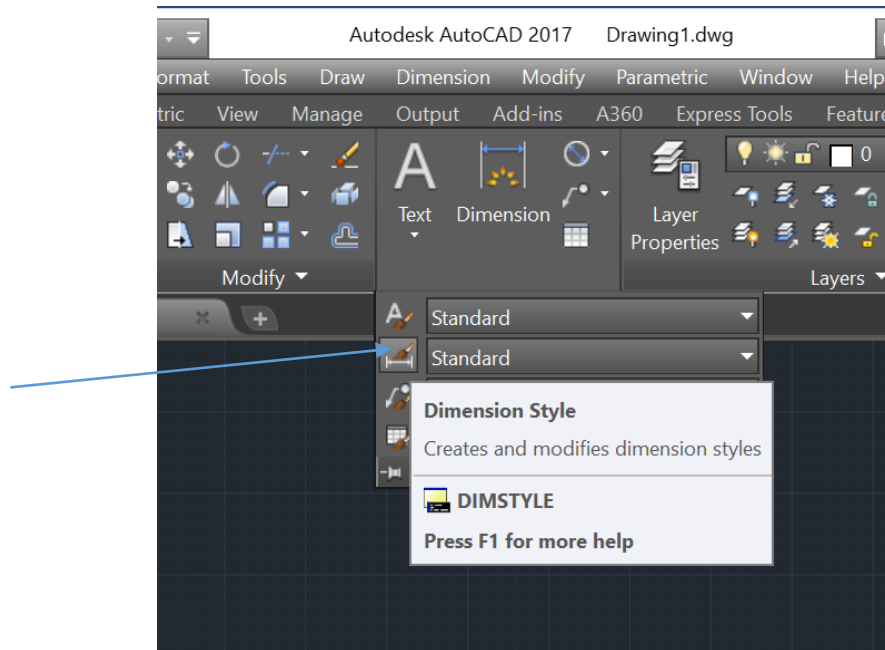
Autodesk AutoCAD 2017 Drawing1.dwg

ormat Tools Draw Dimension Modify Parametric Window Help

tric View Manage Output Add-ins A360 Express Tools Feature

Text Dimension Layer Properties 0

Modify Layers

Standard

Standard

Dimension Style

Creates and modifies dimension styles

DIMSTYLE

Press F1 for more help